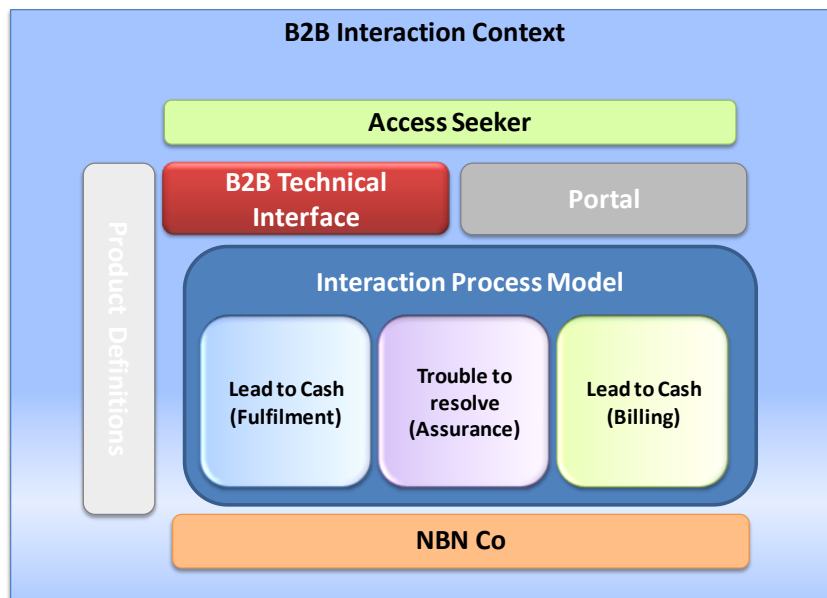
B2B Interaction Context

Access Seeker

Product Definitions

B2B Technical Interface

Portal

Interaction Process Model

Lead to Cash (Fulfilment)

Trouble to resolve (Assurance)

Lead to Cash (Billing)

NBN Co